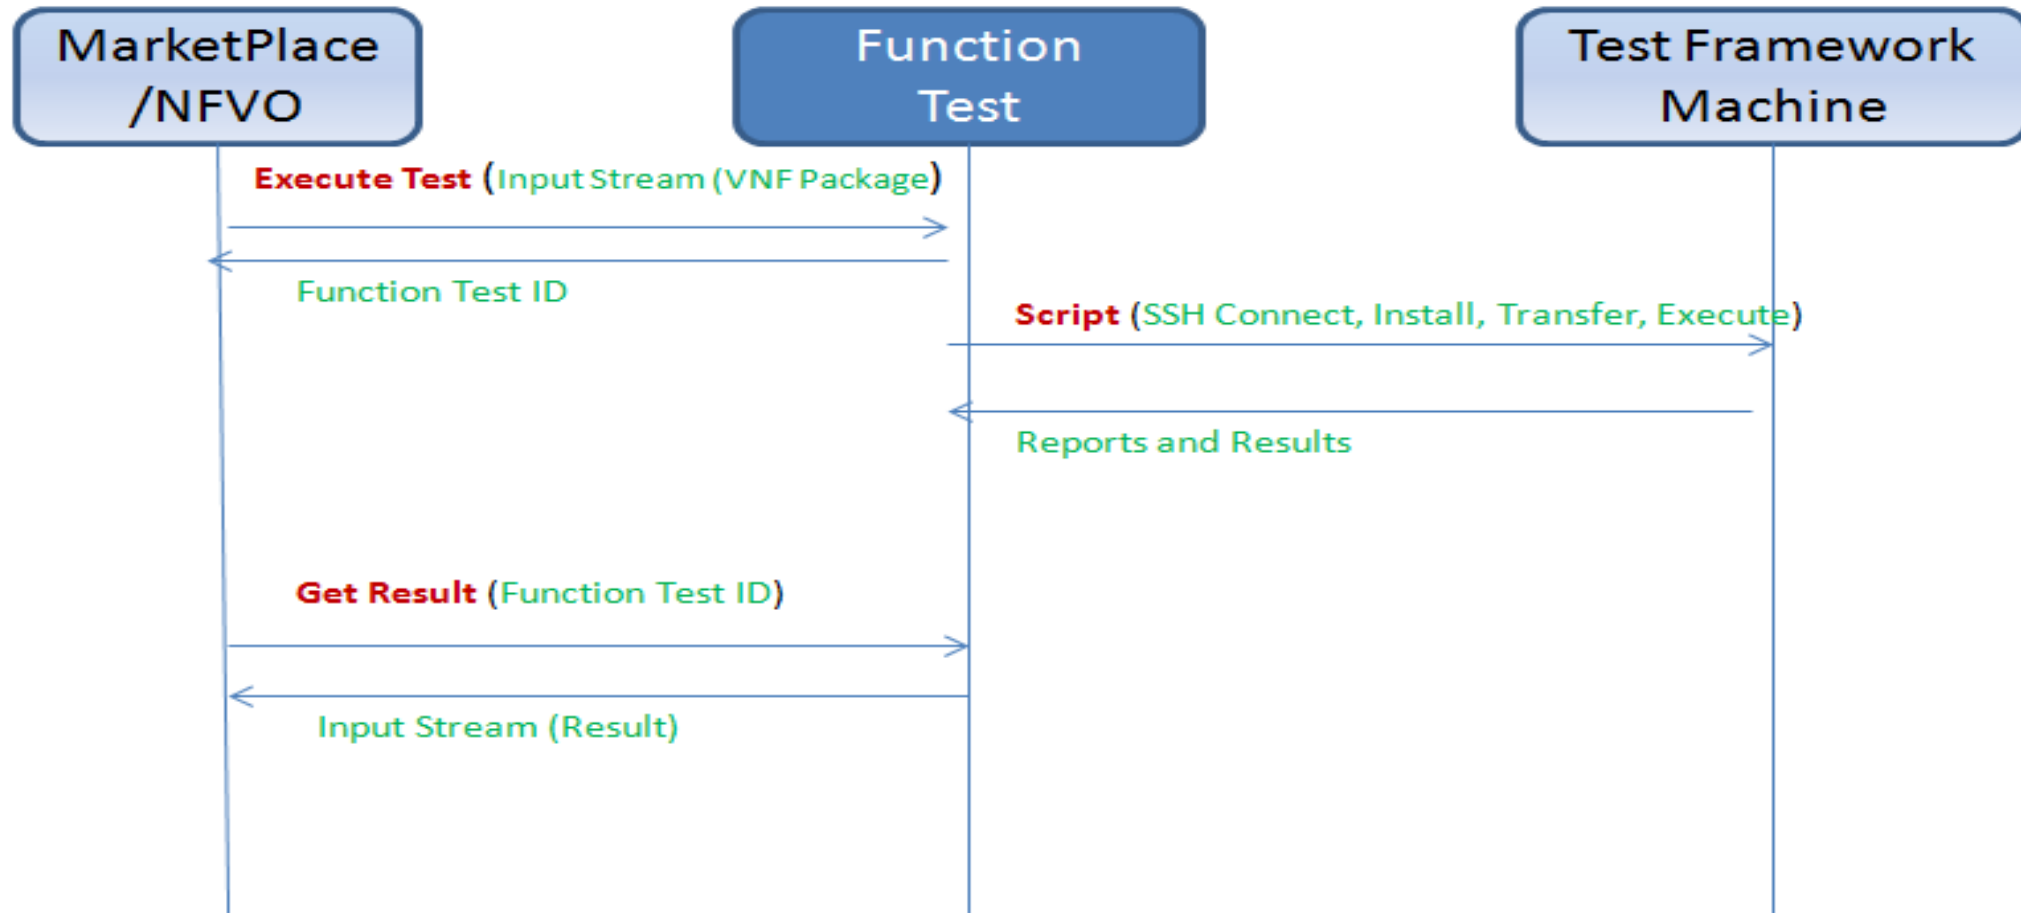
MarketPlace /NFVO

Function Test

Test Framework Machine

Execute Test (Input Stream (VNF Package)

Function Test ID

Script (SSH Connect, Install, Transfer, Execute)

Reports and Results

Get Result (Function Test ID)

Input Stream (Result)